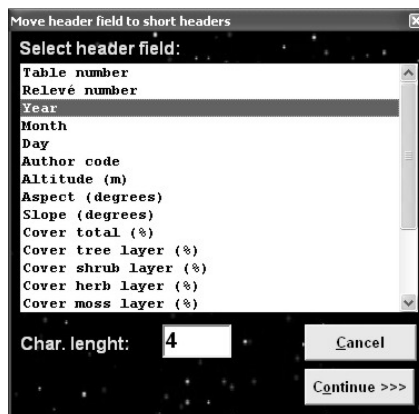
Move header field to short headers

Select header field:

Table number
Relevé number
Year
Month
Day
Author code
Altitude (m)
Aspect (degrees)
Slope (degrees)
Cover total (%)
Cover tree layer (%)
Cover shrub layer (%)
Cover herb layer (%)
Cover moss layer (%)

Char. lenght:

4

Cancel

Continue >>>